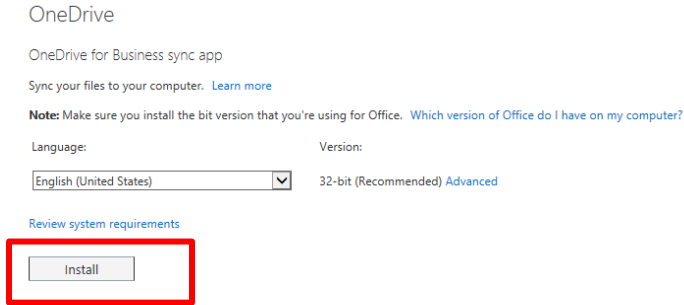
OneDrive

OneDrive for Business sync app

Sync your files to your computer. Learn more

Note: Make sure you install the bit version that you're using for Office. Which version of Office do I have on my computer?

Language:

English (United States)

Version:

32-bit (Recommended) Advanced

Review system requirements

Install